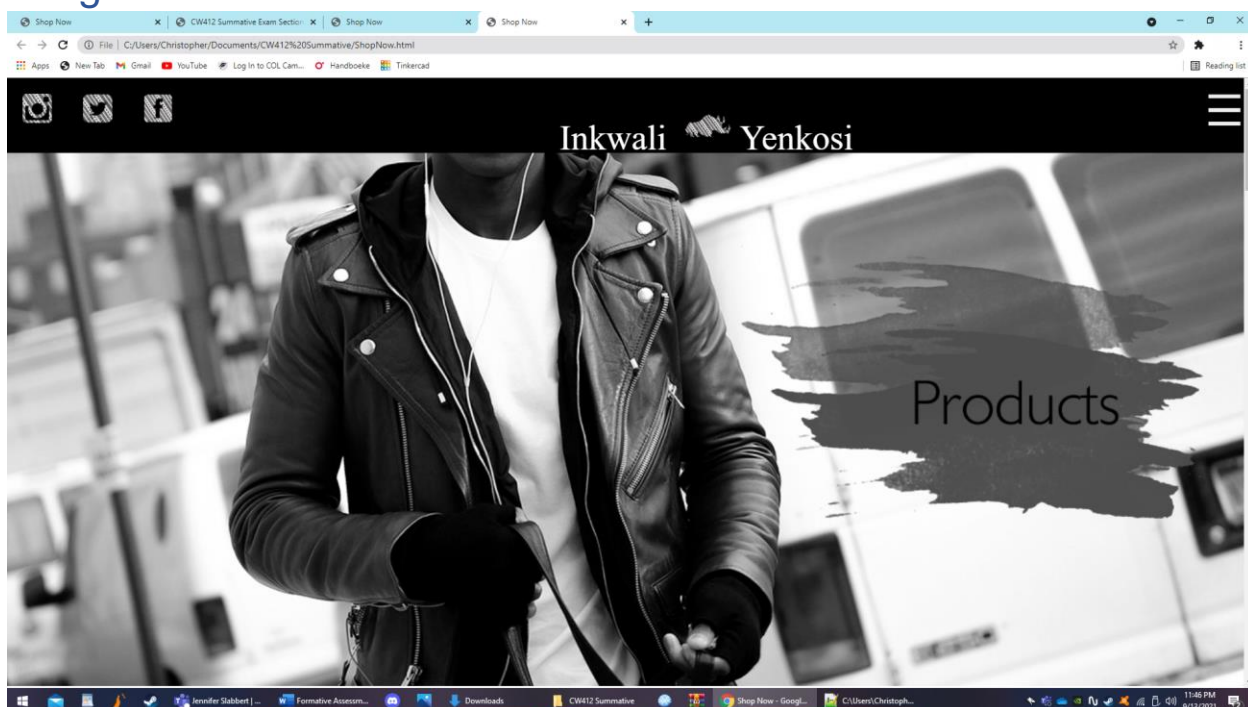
Shop Now
CW412 Summative Exam Section
Shop Now
Shop Now
File | C:/Users/Christopher/Documents/CW412%20Summative/ShopNow.html
Apps New Tab Gmail YouTube Log In to COL Cam... Handboeke Tinkercad
Reading list

Inkwali Yenkosi

Products

Jennifer Slabbert | ... Formative Assessm... Downloads CW412 Summative Shop Now - Googl... C:\Users\Christoph...
11:46 PM
9/13/2021